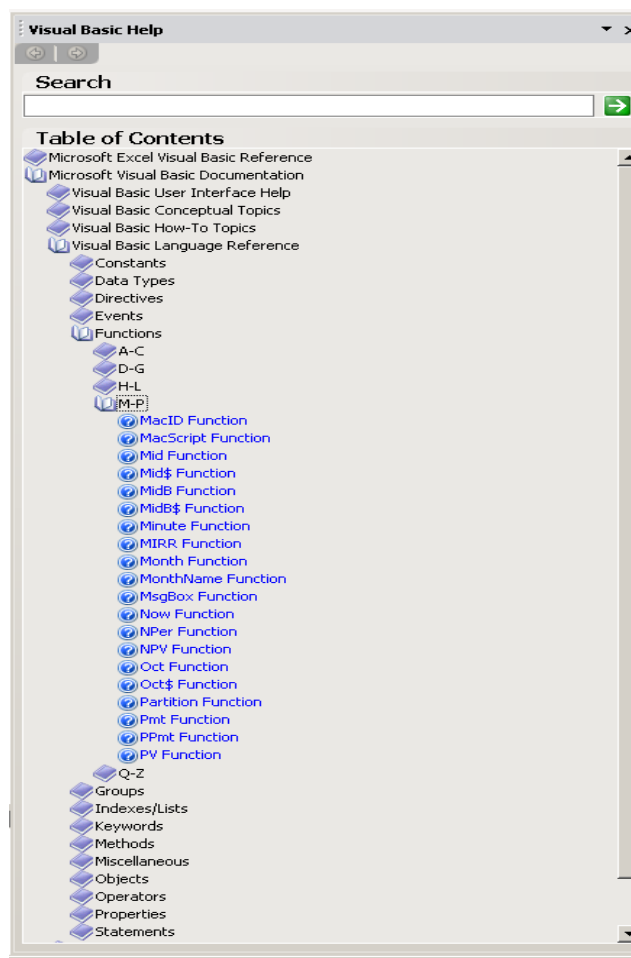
Visual Basic Help

Search

Table of Contents

Microsoft Excel Visual Basic Reference
Microsoft Visual Basic Documentation
Visual Basic User Interface Help
Visual Basic Conceptual Topics
Visual Basic How-To Topics
Visual Basic Language Reference
Constants
Data Types
Directives
Events
Functions
A-C
D-G
H-L
M-P
MacID Function
MacScript Function
Mid Function
Mid$ Function
MidB Function
MidB$ Function
Minute Function
MIRR Function
Month Function
MonthName Function
MsgBox Function
Now Function
NPer Function
NPV Function
Oct Function
Oct$ Function
Partition Function
Pmt Function
PPmt Function
PV Function
Q-Z
Groups
Indexes/Lists
Keywords
Methods
Miscellaneous
Objects
Operators
Properties
Statements